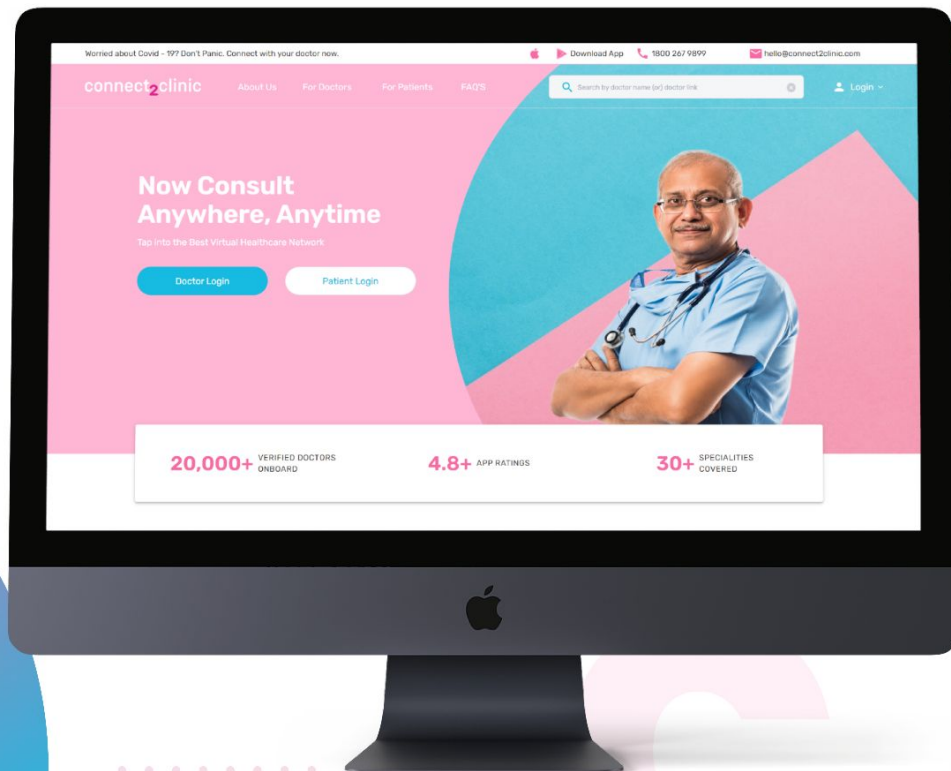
Worried about Covid - 19? Don't Panic. Connect with your doctor now.

Download App 1800 267 9899 hello@connect2clinic.com

connect2clinic About Us For Doctors For Patients FAQ'S

Search by doctor name (or) doctor link

Login

Now Consult Anywhere, Anytime

Tap into the Best Virtual Healthcare Network

Doctor Login

Patient Login

20,000+ VERIFIED DOCTORS ONBOARD

4.8+ APP RATINGS

30+ SPECIALITIES COVERED